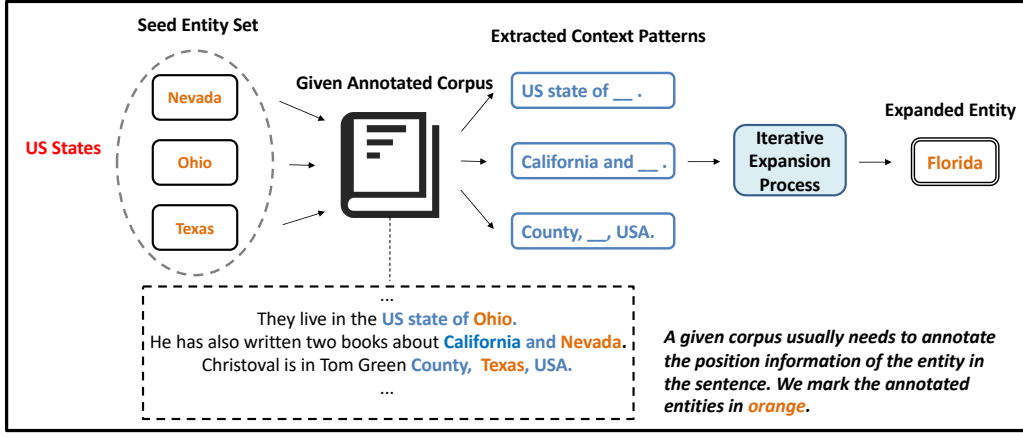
Seed Entity Set

US States

Nevada

Ohio

Texas

Given Annotated Corpus

Extracted Context Patterns

US state of __ .

California and __ .

County, __, USA.

Iterative Expansion Process

Expanded Entity

Florida

...
They live in the US state of Ohio.
He has also written two books about California and Nevada.
Christoval is in Tom Green County, Texas, USA.
...

A given corpus usually needs to annotate the position information of the entity in the sentence. We mark the annotated entities in orange.